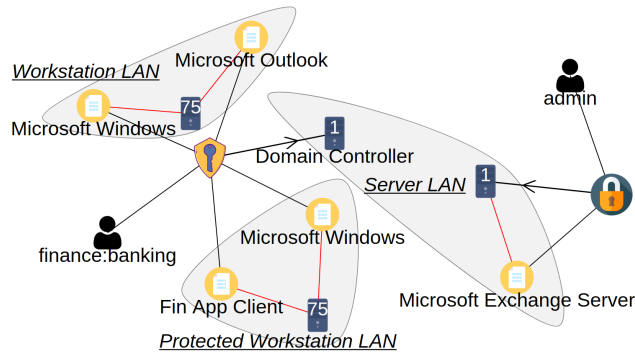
Workstation LAN

Microsoft Outlook

75

Microsoft Windows

admin

1

Domain Controller

Server LAN

1

finance:banking

Microsoft Windows

Fin App Client

75

Microsoft Exchange Server

Protected Workstation LAN